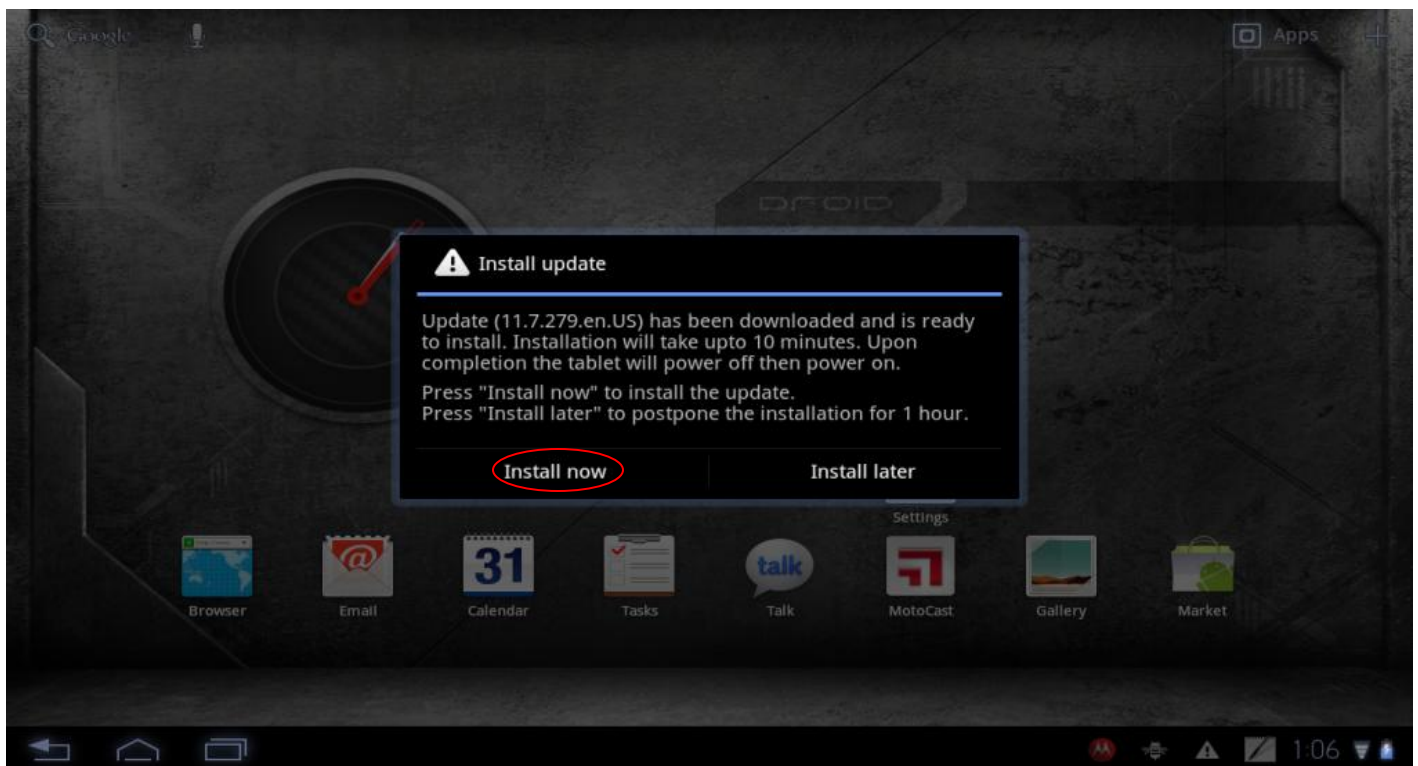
Google

Apps

DROID

Install update

Update (11.7.279.en.US) has been downloaded and is ready to install. Installation will take upto 10 minutes. Upon completion the tablet will power off then power on.

Press "Install now" to install the update.
Press "Install later" to postpone the installation for 1 hour.

Install now

Install later

Settings

Browser

Email

31

Calendar

Tasks

talk

Talk

MotoCast

Gallery

Market

1:06